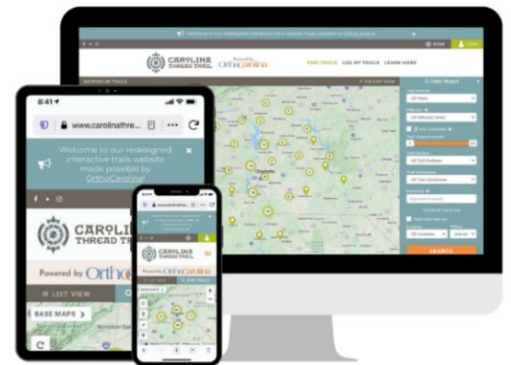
Welcome to our redesigned interactive trails website made possible by OrthoCarolina!

CAROLINA THREAD TRAIL
Powered by OrthoCarolina

FIND TRAILS LOG MY TRAILS LEARN MORE

FIND TRAILS

SEARCH

8:41
www.carolinathre

Welcome to our redesigned interactive trails website made possible by OrthoCarolina!

CAROLINA THREAD TRAIL
Powered by OrthoCarolina

LIST VIEW

BASE MAPS

CAROLINA THREAD TRAIL
Powered by OrthoCarolina